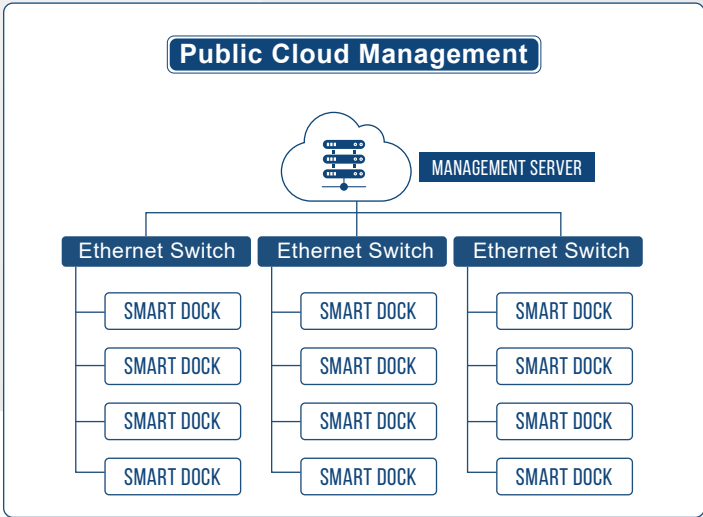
Public Cloud Management

MANAGEMENT SERVER

Ethernet Switch

SMART DOCK

SMART DOCK

SMART DOCK

SMART DOCK

Ethernet Switch

SMART DOCK

SMART DOCK

SMART DOCK

SMART DOCK

Ethernet Switch

SMART DOCK

SMART DOCK

SMART DOCK

SMART DOCK